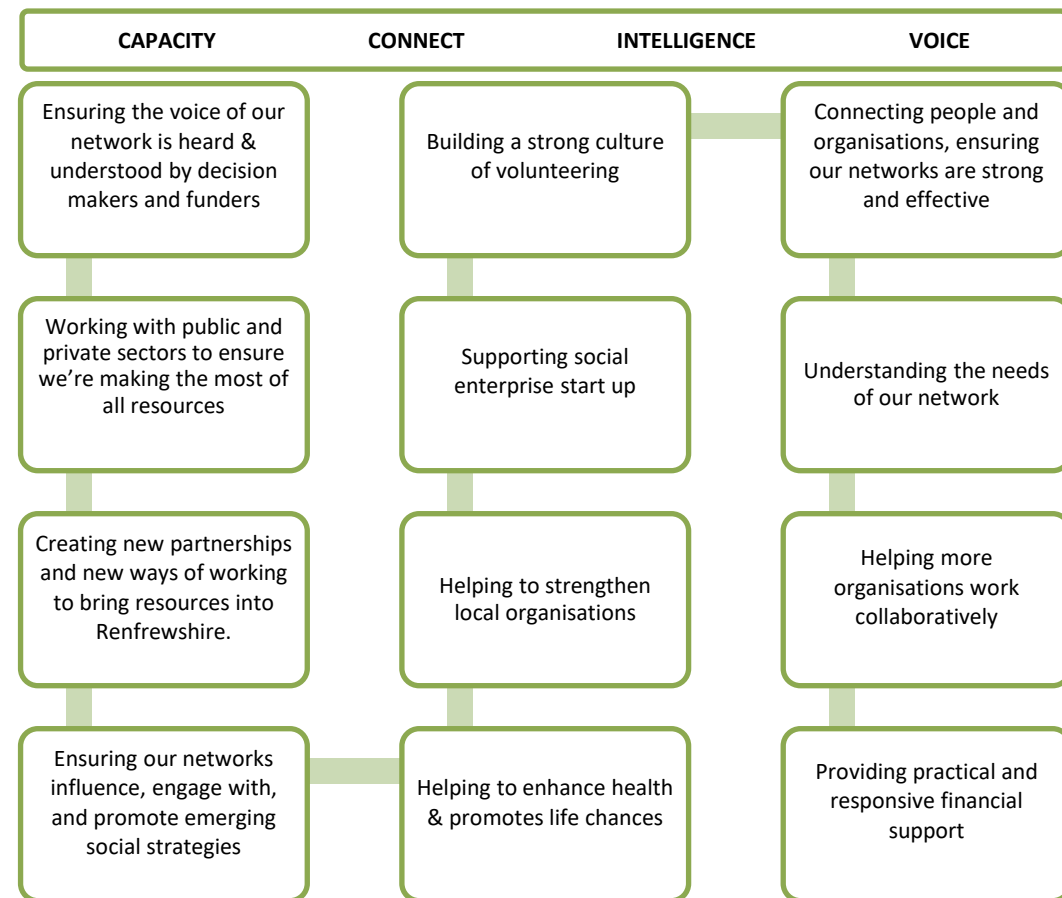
CAPACITY CONNECT INTELLIGENCE VOICE

Ensuring the voice of our network is heard & understood by decision makers and funders

Working with public and private sectors to ensure we're making the most of all resources

Creating new partnerships and new ways of working to bring resources into Renfrewshire.

Ensuring our networks influence, engage with, and promote emerging social strategies

Building a strong culture of volunteering

Supporting social enterprise start up

Helping to strengthen local organisations

Helping to enhance health & promotes life chances

Connecting people and organisations, ensuring our networks are strong and effective

Understanding the needs of our network

Helping more organisations work collaboratively

Providing practical and responsive financial support